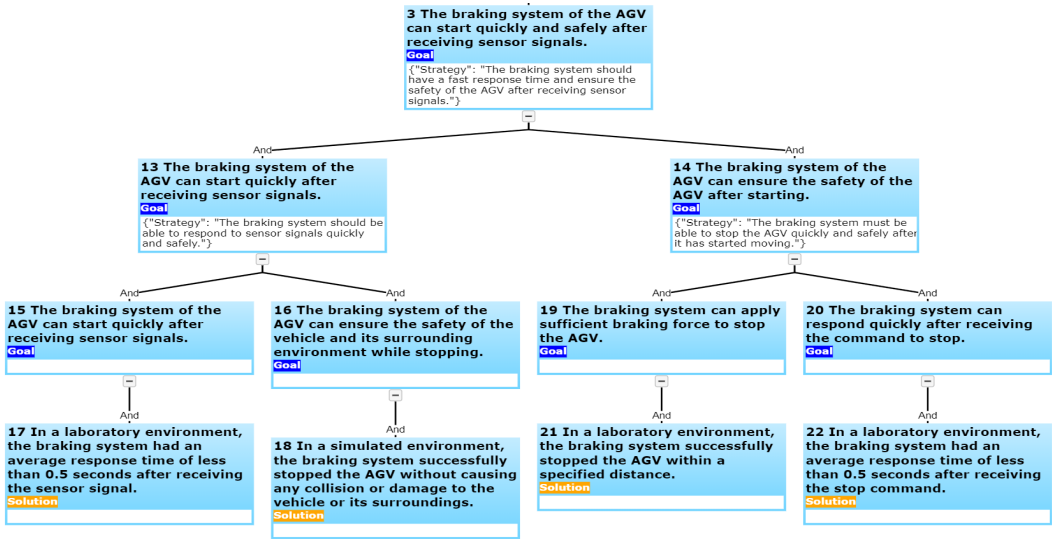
3 The braking system of the AGV can start quickly and safely after receiving sensor signals.
Goal
{"Strategy": "The braking system should have a fast response time and ensure the safety of the AGV after receiving sensor signals."}

And

13 The braking system of the AGV can start quickly after receiving sensor signals.
Goal
{"Strategy": "The braking system should be able to respond to sensor signals quickly and safely."}

And

15 The braking system of the AGV can start quickly after receiving sensor signals.
Goal

And

17 In a laboratory environment, the braking system had an average response time of less than 0.5 seconds after receiving the sensor signal.
Solution

And

16 The braking system of the AGV can ensure the safety of the vehicle and its surrounding environment while stopping.
Goal

And

18 In a simulated environment, the braking system successfully stopped the AGV without causing any collision or damage to the vehicle or its surroundings.
Solution

And

14 The braking system of the AGV can ensure the safety of the AGV after starting.
Goal
{"Strategy": "The braking system must be able to stop the AGV quickly and safely after it has started moving."}

And

19 The braking system can apply sufficient braking force to stop the AGV.
Goal

And

21 In a laboratory environment, the braking system successfully stopped the AGV within a specified distance.
Solution

And

20 The braking system can respond quickly after receiving the command to stop.
Goal

And

22 In a laboratory environment, the braking system had an average response time of less than 0.5 seconds after receiving the stop command.
Solution